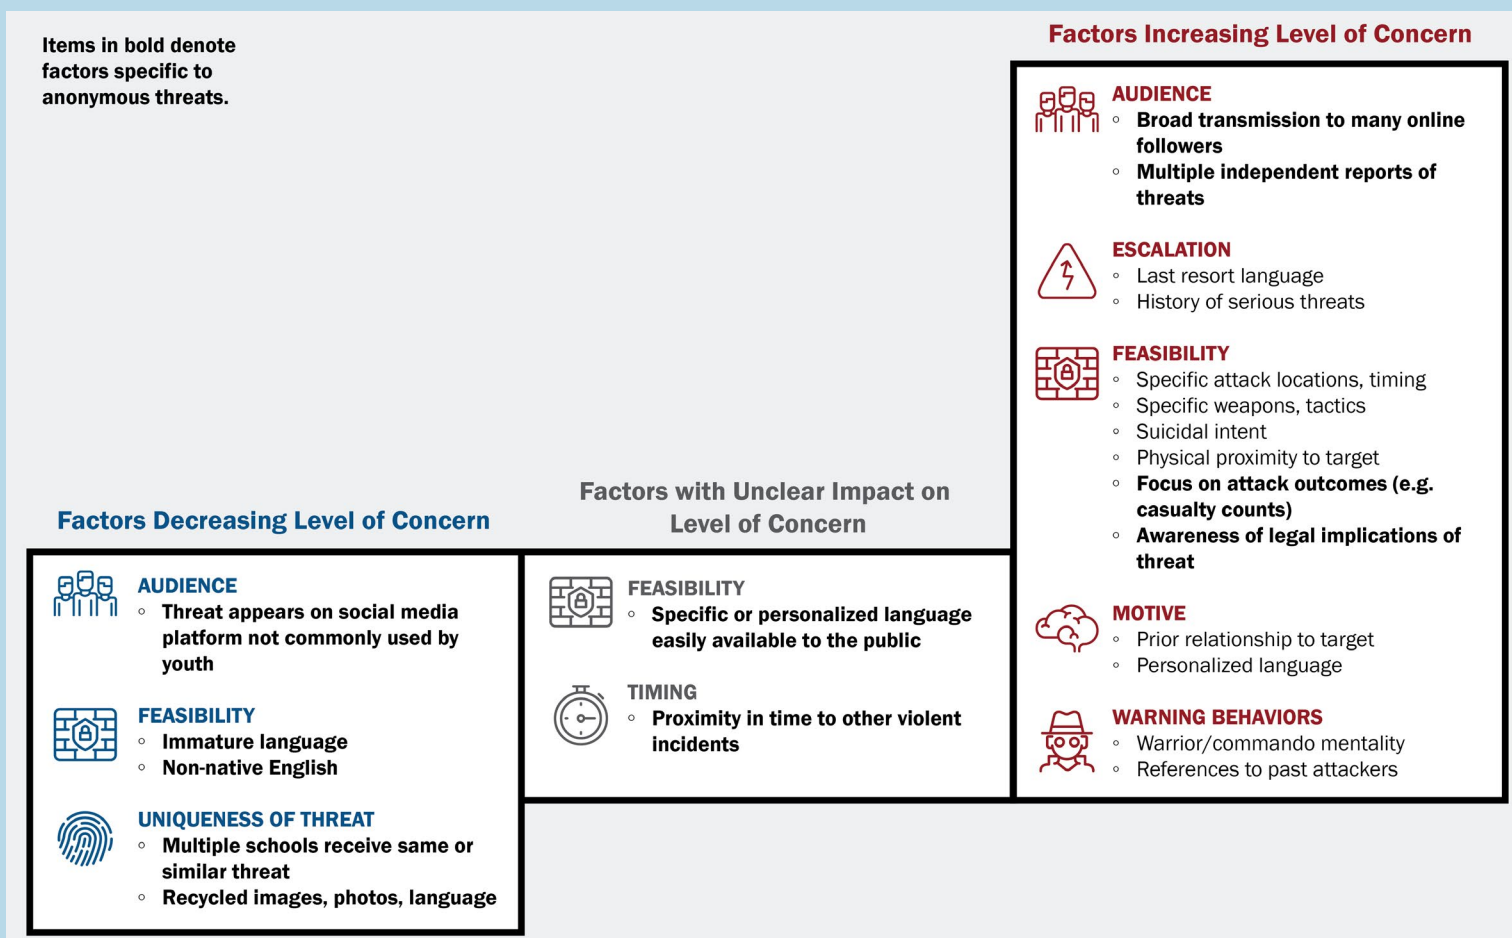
Items in bold denote factors specific to anonymous threats.

Factors Increasing Level of Concern

AUDIENCE
◦ Broad transmission to many online followers
◦ Multiple independent reports of threats

ESCALATION
◦ Last resort language
◦ History of serious threats

FEASIBILITY
◦ Specific attack locations, timing
◦ Specific weapons, tactics
◦ Suicidal intent
◦ Physical proximity to target
◦ Focus on attack outcomes (e.g. casualty counts)
◦ Awareness of legal implications of threat

MOTIVE
◦ Prior relationship to target
◦ Personalized language

WARNING BEHAVIORS
◦ Warrior/commando mentality
◦ References to past attackers

Factors with Unclear Impact on Level of Concern

FEASIBILITY
◦ Specific or personalized language easily available to the public

TIMING
◦ Proximity in time to other violent incidents

Factors Decreasing Level of Concern

AUDIENCE
◦ Threat appears on social media platform not commonly used by youth

FEASIBILITY
◦ Immature language
◦ Non-native English

UNIQUENESS OF THREAT
◦ Multiple schools receive same or similar threat
◦ Recycled images, photos, language